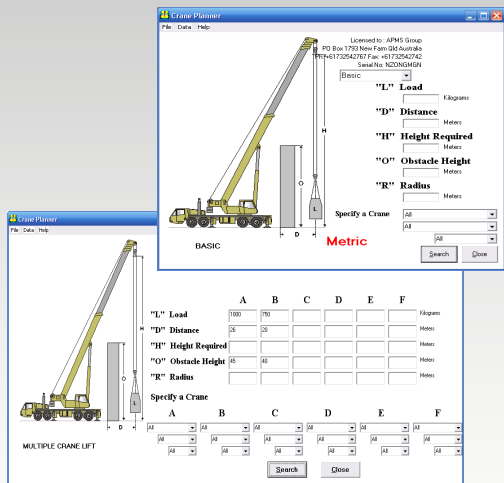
Crane Planner

File Data Help

Licensed to : APMS Group
PO Box 1793 New Farm Qld Australia
Ph:+61732542767 Fax: +61732542742
Serial No: NZONGMGN

Basic

"L" Load
Kilograms

"D" Distance
Meters

"H" Height Required
Meters

"O" Obstacle Height
Meters

"R" Radius
Meters

Specify a Crane
All
All
All

H
O
L
D

BASIC

Metric

Search
Close

Crane Planner

File Data Help

| | A | B | C | D | E | F | |
|---|---|---|---|---|---|---|---|
| "L" Load | 1000 | 750 | | | | | Kilograms |
| "D" Distance | 26 | 26 | | | | | Meters |
| "H" Height Required | | | | | | | Meters |
| "O" Obstacle Height | 45 | 40 | | | | | Meters |
| "R" Radius | | | | | | | Meters |

Specify a Crane

| A | B | C | D | E | F |
|---|---|---|---|---|---|
| All All | All All | All All | All All | All All | All All |
| All | All | All | All | All | All |

H
O
L
D

MULTIPLE CRANE LIFT

Search
Close